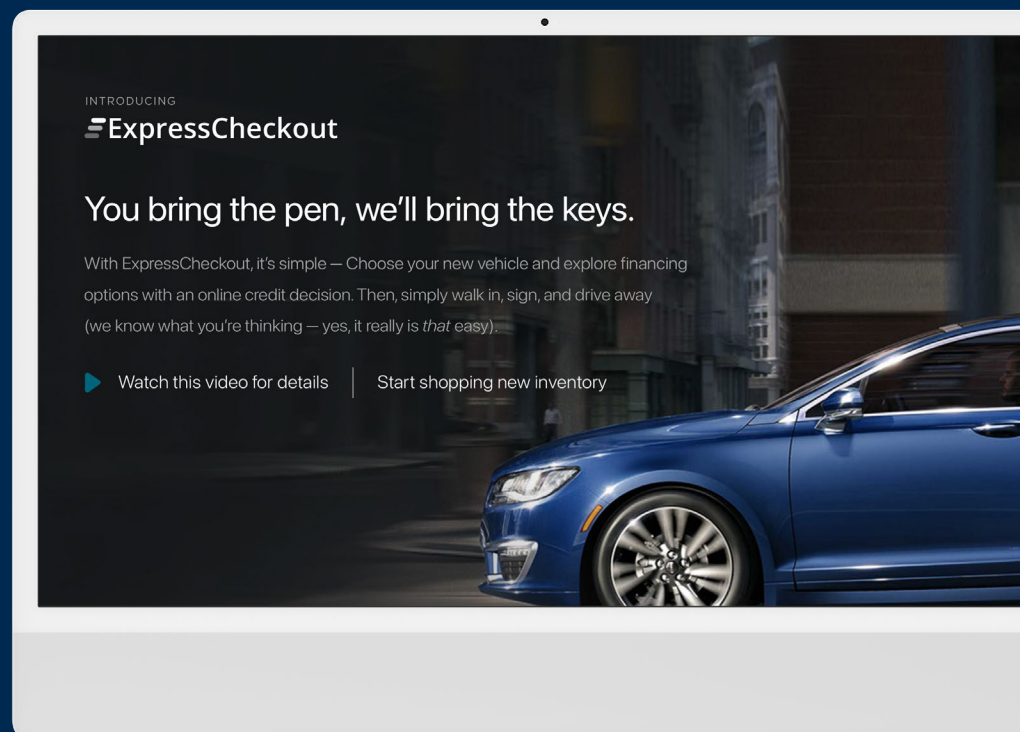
INTRODUCING
ExpressCheckout

You bring the pen, we'll bring the keys.

With ExpressCheckout, it's simple — Choose your new vehicle and explore financing options with an online credit decision. Then, simply walk in, sign, and drive away (we know what you're thinking — yes, it really is *that* easy).

Watch this video for details | Start shopping new inventory